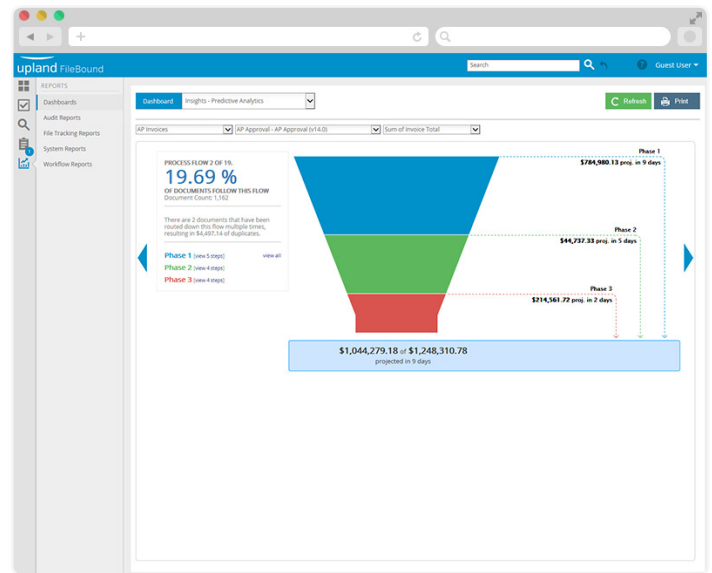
upland FileBound

Search

Guest User

REPORTS

Dashboards

Audit Reports

File Tracking Reports

System Reports

Workflow Reports

Dashboard

Insights - Predictive Analytics

Refresh

Print

AP Invoices

AP Approval - AP Approval (v14.0)

Sum of Invoice Total

PROCESS FLOW 2 OF 19.

19.69 %

OF DOCUMENTS FOLLOW THIS FLOW

Document Count: 1,162

There are 2 documents that have been routed down this flow multiple times, resulting in $4,497.14 of duplicates.

Phase 1 (view 5 steps)

view all

Phase 2 (view 4 steps)

Phase 3 (view 4 steps)

Phase 1

$784,980.13 proj. in 9 days

Phase 2

$44,737.33 proj. in 5 days

Phase 3

$214,561.72 proj. in 2 days

$1,044,279.18 of $1,248,310.78

projected in 9 days